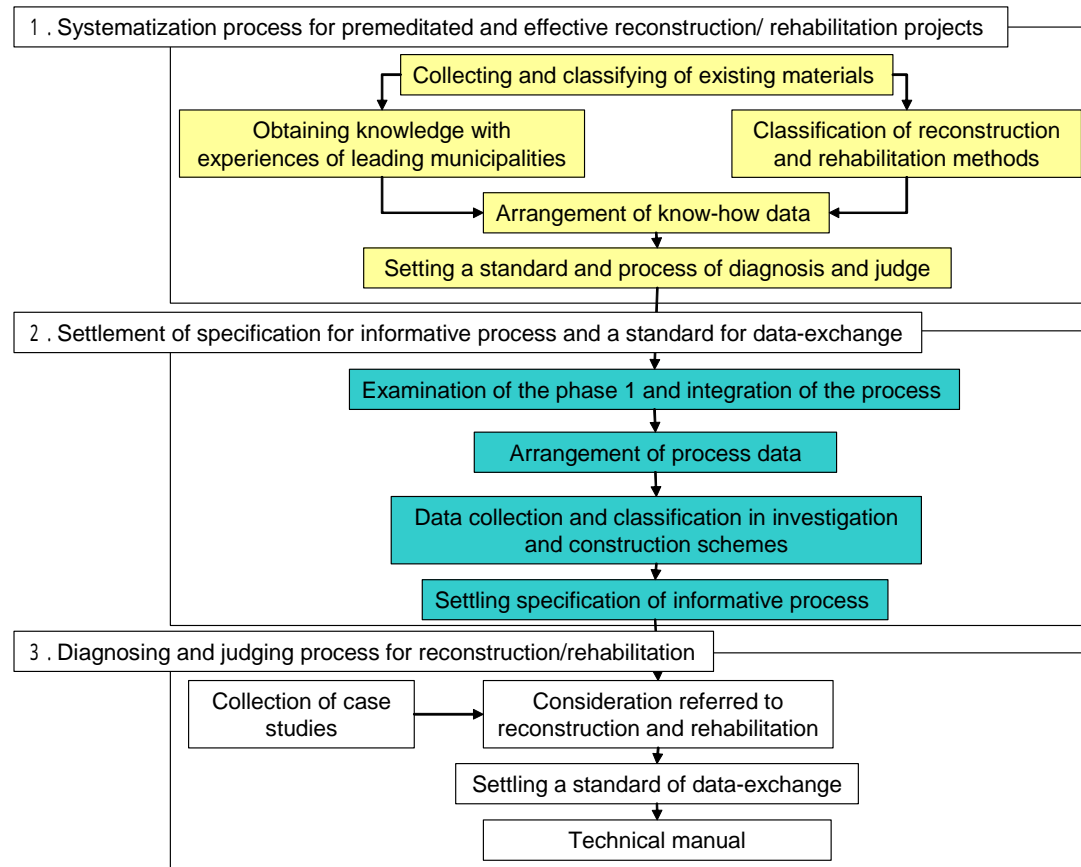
1. Systematization process for premeditated and effective reconstruction/ rehabilitation projects

Collecting and classifying of existing materials

Obtaining knowledge with experiences of leading municipalities

Classification of reconstruction and rehabilitation methods

Arrangement of know-how data

Setting a standard and process of diagnosis and judge

2. Settlement of specification for informative process and a standard for data-exchange

Examination of the phase 1 and integration of the process

Arrangement of process data

Data collection and classification in investigation and construction schemes

Settling specification of informative process

3. Diagnosing and judging process for reconstruction/rehabilitation

Collection of case studies

Consideration referred to reconstruction and rehabilitation

Settling a standard of data-exchange

Technical manual